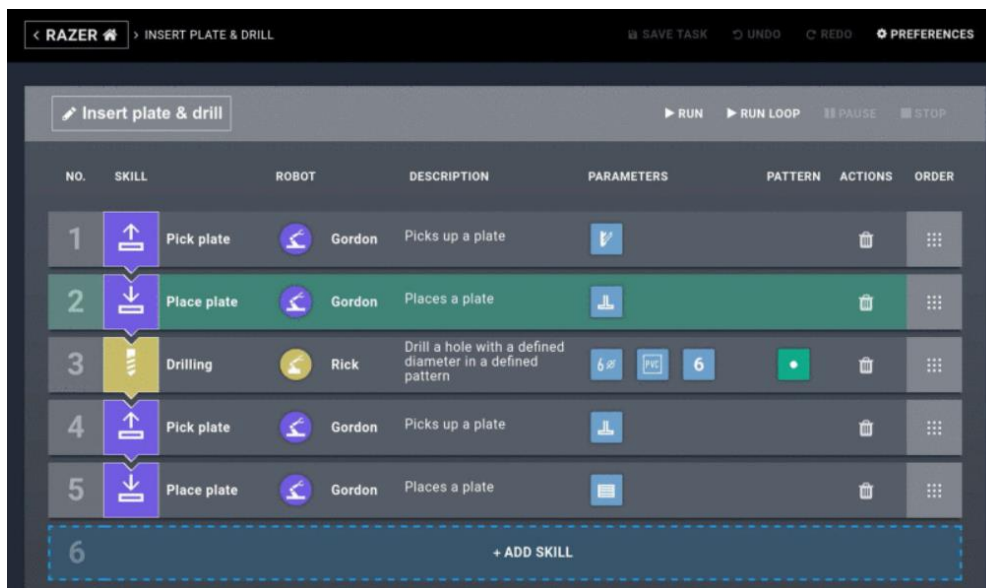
< RAZER > INSERT PLATE & DRILL

SAVE TASK UNDO REDO PREFERENCES

Insert plate & drill

RUN RUN LOOP PAUSE STOP

| NO. | SKILL | ROBOT | DESCRIPTION | PARAMETERS | PATTERN | ACTIONS | ORDER |
|---|---|---|---|---|---|---|---|
| 1 | Pick plate | Gordon | Picks up a plate | | | | |
| 2 | Place plate | Gordon | Places a plate | | | | |
| 3 | Drilling | Rick | Drill a hole with a defined diameter in a defined pattern | 6⌀ PVC 6 | | | |
| 4 | Pick plate | Gordon | Picks up a plate | | | | |
| 5 | Place plate | Gordon | Places a plate | | | | |
| 6 | + ADD SKILL | | | | | | |